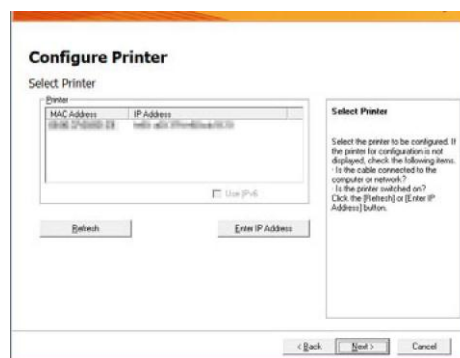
Configure Printer

Select Printer

Printer

| MAC Address | IP Address |
|---|---|
| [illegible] | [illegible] |

Use IPv6

Refresh

Enter IP Address

Select Printer

Select the printer to be configured. If the printer for configuration is not displayed, check the following items.
· Is the cable connected to the computer or network?
· Is the printer switched on?
Click the [Refresh] or [Enter IP Address] button.

< Back

Next >

Cancel